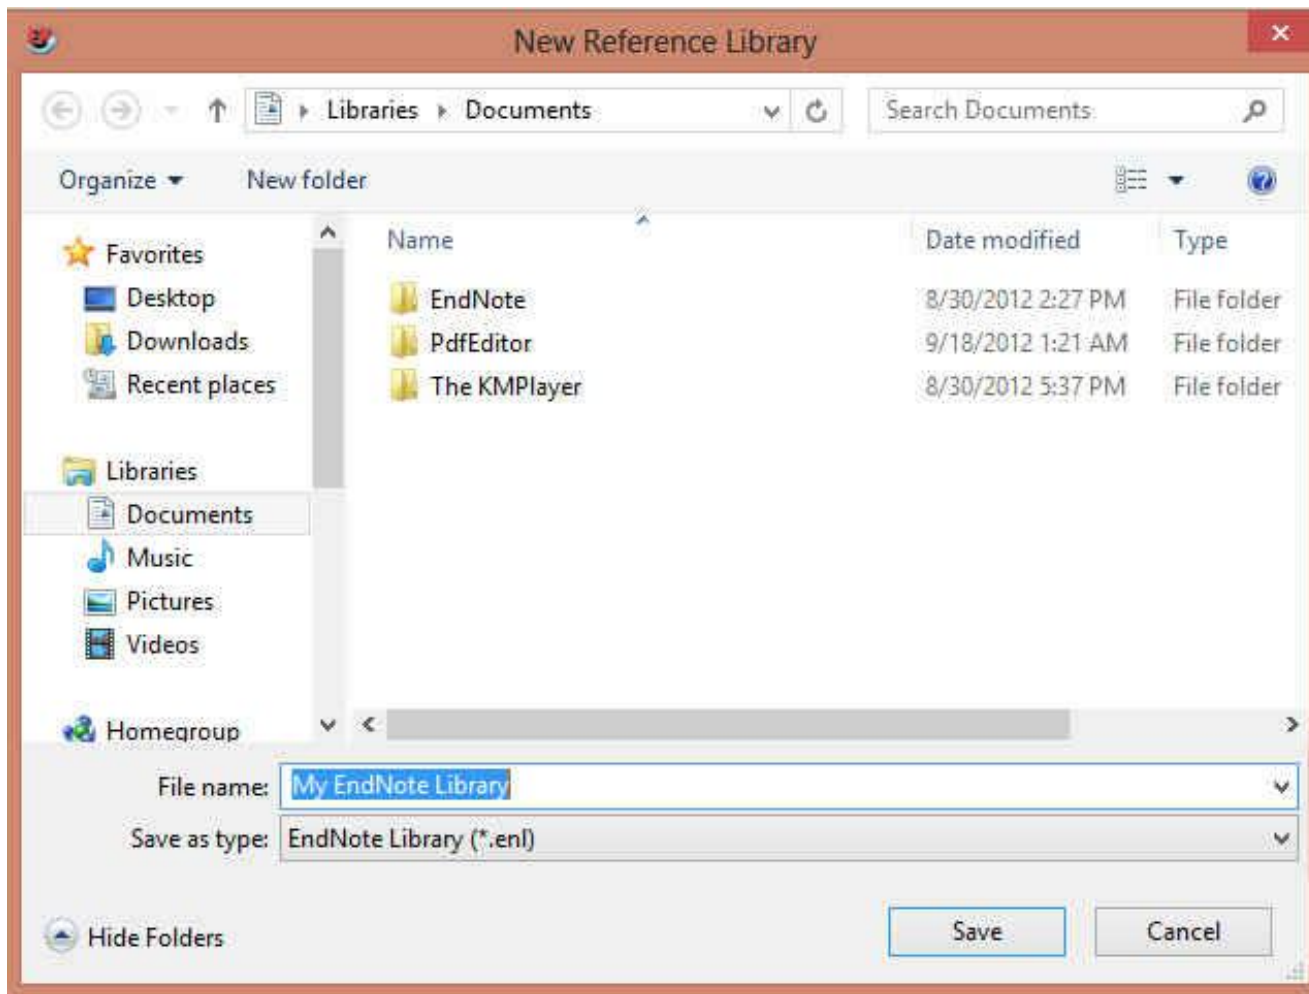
New Reference Library

Libraries ▸ Documents

Search Documents

Organize ▾ New folder

Favorites
Desktop
Downloads
Recent places

Libraries
Documents
Music
Pictures
Videos

Homegroup

| Name | Date modified | Type |
|---|---|---|
| EndNote | 8/30/2012 2:27 PM | File folder |
| PdfEditor | 9/18/2012 1:21 AM | File folder |
| The KMPlayer | 8/30/2012 5:37 PM | File folder |

File name: My EndNote Library

Save as type: EndNote Library (*.enl)

Hide Folders

Save Cancel